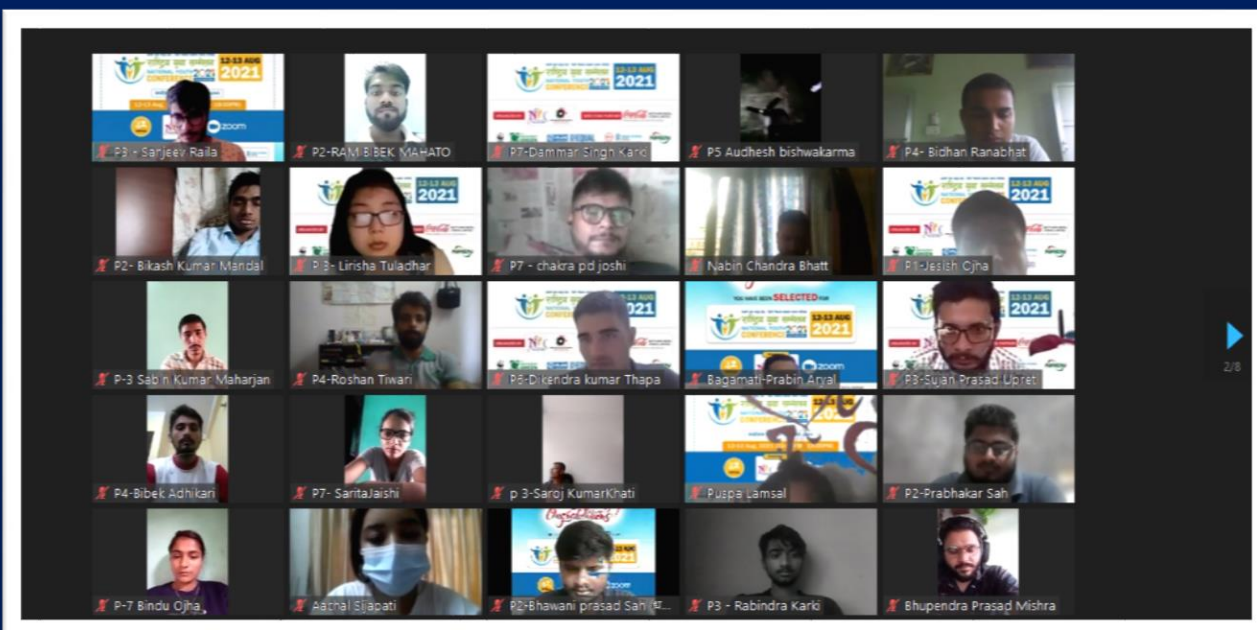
P3 - Sanjeev Raila
P2-RAM BIBEK MAHATO
P7-Dammar Singh Karki
P5 Audhesh bishwakarma
P4- Bidhan Ranabhat
P2- Bikash Kumar Mandal
P3- Lirisha Tuladhar
P7 - chakra pd joshi
Nabin Chandra Bhatt
P1-Jesish Ojha
P-3 Sabin Kumar Maharjan
P4-Roshan Tiwari
P6-Direndra kumar Thapa
Bagamati-Prabin Aryal
P3-Sujan Prasad Upreti
P4-Bibek Adhikari
P7- SaritaJaishi
p 3-Saroj KumarKhati
Puspa Lamsal
P2-Prabhakar Sah
P-7 Bindu Ojha
Aachal Silapati
P2-Bhawani prasad Sah
P3 - Rabindra Karki
Bhupendra Prasad Mishra
2021
12-13 AUG
zoom
YOU HAVE BEEN SELECTED FOR
2/8